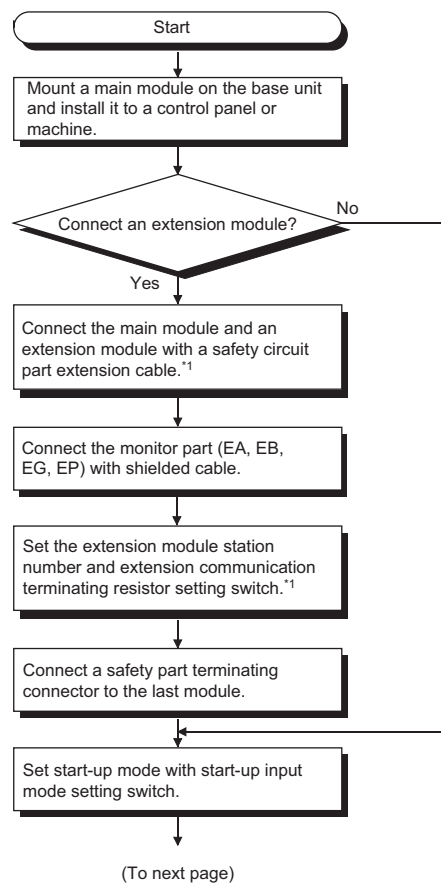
Start

Mount a main module on the base unit and install it to a control panel or machine.

Connect an extension module?

No

Yes

Connect the main module and an extension module with a safety circuit part extension cable.$^{*1}$

Connect the monitor part (EA, EB, EG, EP) with shielded cable.

Set the extension module station number and extension communication terminating resistor setting switch.$^{*1}$

Connect a safety part terminating connector to the last module.

Set start-up mode with start-up input mode setting switch.

(To next page)